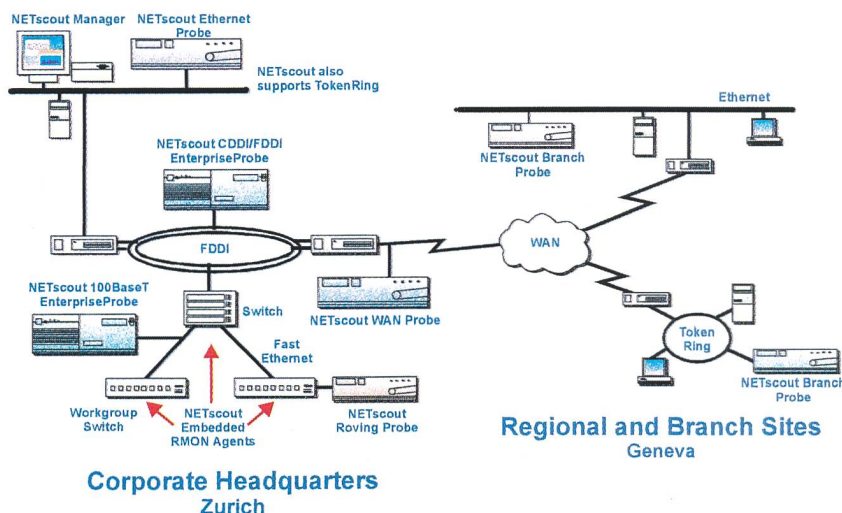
NETscout Manager

NETscout Ethernet Probe

NETscout also supports TokenRing

Ethernet

NETscout CDDI/FDDI EnterpriseProbe

NETscout Branch Probe

FDDI

WAN

NETscout 100BaseT EnterpriseProbe

Switch

NETscout WAN Probe

Fast Ethernet

Token Ring

Workgroup Switch

NETscout Embedded RMON Agents

NETscout Roving Probe

NETscout Branch Probe

Regional and Branch Sites
Geneva

Corporate Headquarters
Zurich